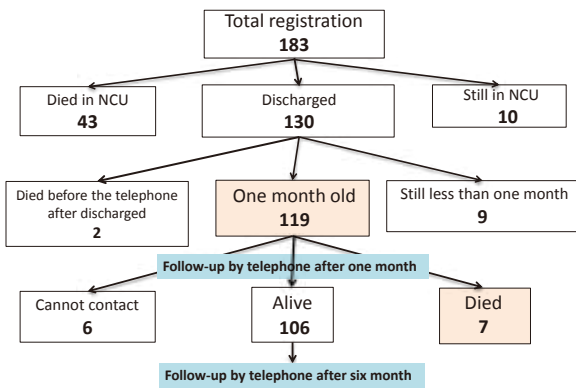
Total registration
183

Died in NCU
43

Discharged
130

Still in NCU
10

Died before the telephone after discharged
2

One month old
119

Still less than one month
9

Follow-up by telephone after one month

Cannot contact
6

Alive
106

Died
7

Follow-up by telephone after six month